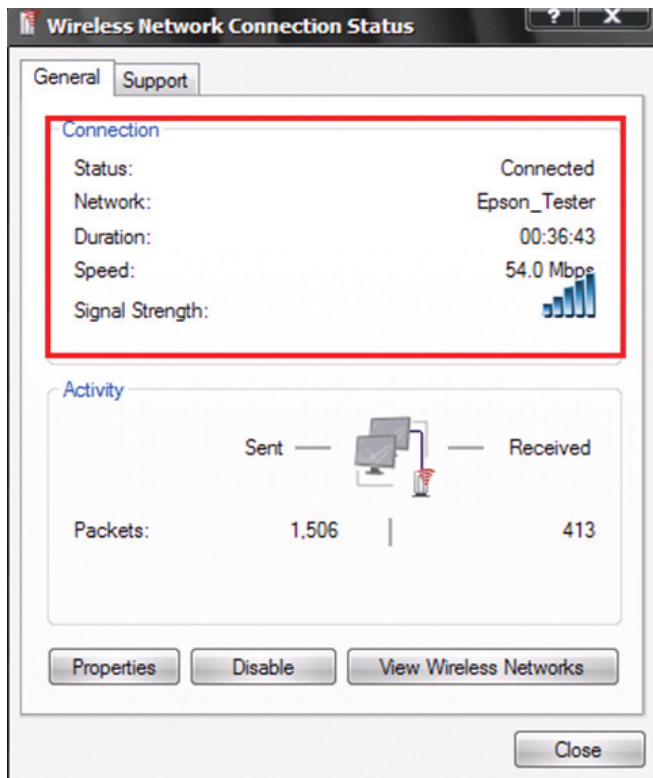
Wireless Network Connection Status

?
X

General
Support

Connection
Status: Connected
Network: Epson_Tester
Duration: 00:36:43
Speed: 54.0 Mbps
Signal Strength:

Activity
Sent — — Received

Packets: 1,506 | 413

Properties
Disable
View Wireless Networks

Close